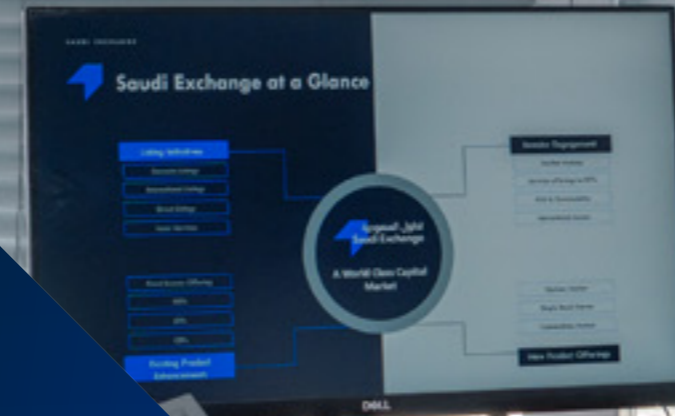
SAUDI EXCHANGE

Saudi Exchange at a Glance

Listing Initiatives

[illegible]

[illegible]

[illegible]

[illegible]

تداول السعودية
Saudi Exchange

A World Class Capital Market

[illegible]

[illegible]

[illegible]

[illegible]

Existing Product Enhancement

Investor Engagement

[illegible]

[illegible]

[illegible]

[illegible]

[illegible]

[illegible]

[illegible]

New Product Offerings

DELL